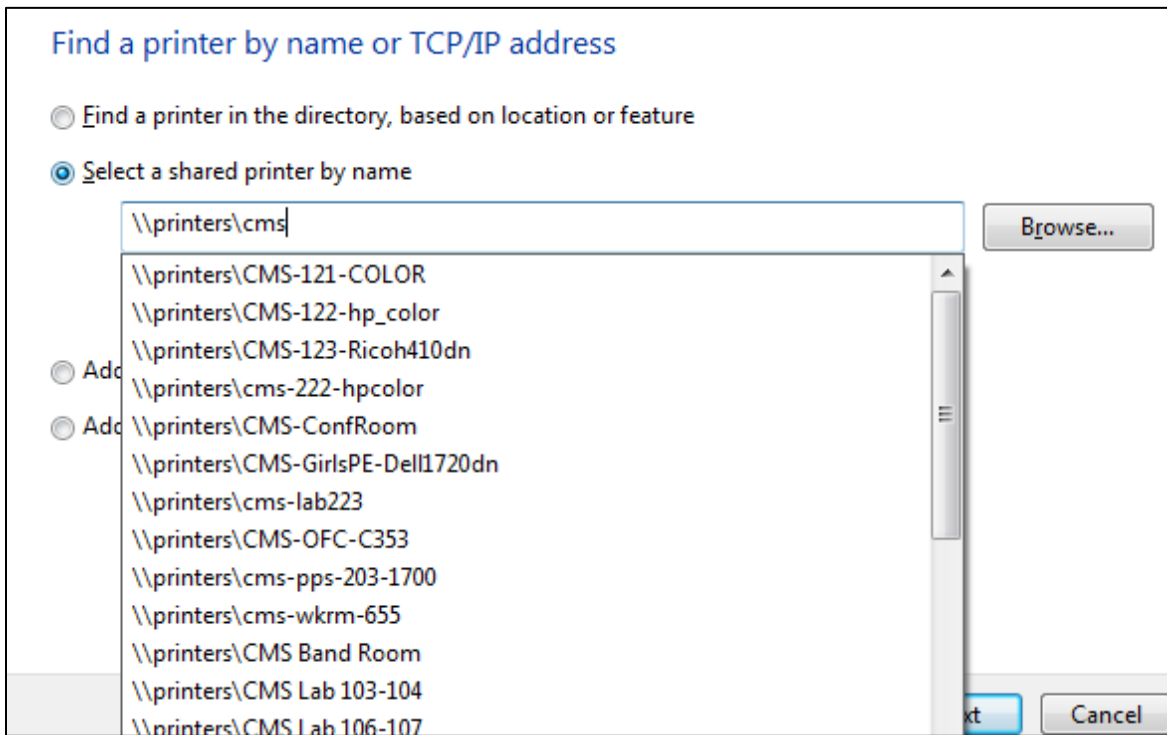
Find a printer by name or TCP/IP address

Find a printer in the directory, based on location or feature

Select a shared printer by name

\\printers\cms

Browse...

\\printers\CMS-121-COLOR
\\printers\CMS-122-hp_color
\\printers\CMS-123-Ricoh410dn
\\printers\cms-222-hpcolor
\\printers\CMS-ConfRoom
\\printers\CMS-GirlsPE-Dell1720dn
\\printers\cms-lab223
\\printers\CMS-OFC-C353
\\printers\cms-pps-203-1700
\\printers\cms-wkrm-655
\\printers\CMS Band Room
\\printers\CMS Lab 103-104
\\printers\CMS Lab 106-107

Add

Add

xt

Cancel